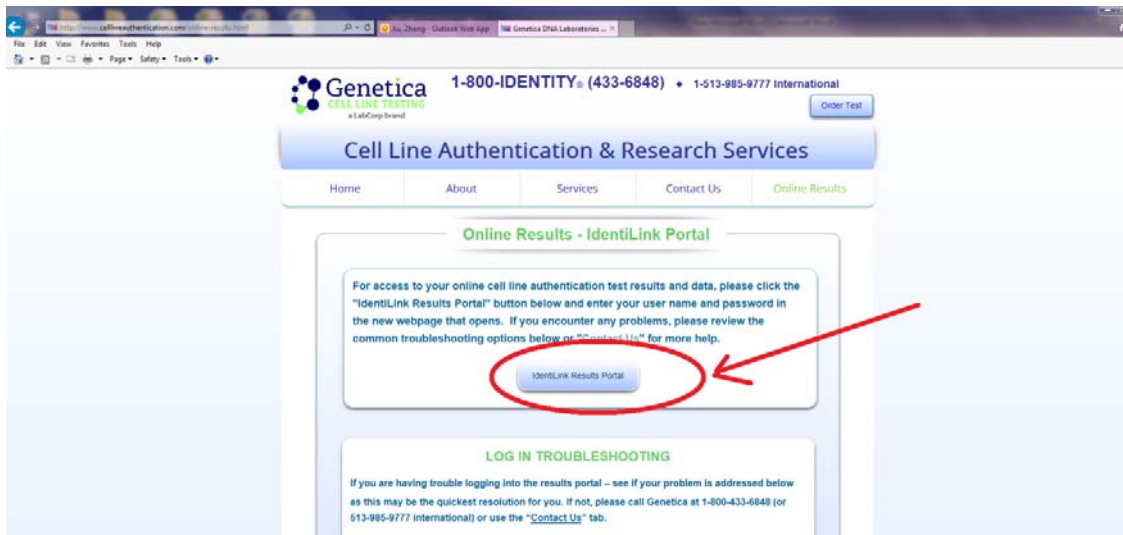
http://www.celllineauthentication.com/online-results.html
Xu Zhang - Outlook Web App
Genetica DNA Laboratories ...
File Edit View Favorites Tools Help
Page ▾ Safety ▾ Tools ▾

Genetica
CELL LINE TESTING
a LabCorp brand

1-800-IDENTITY® (433-6848) • 1-513-985-9777 International

Order Test

Cell Line Authentication & Research Services

Home | About | Services | Contact Us | Online Results

Online Results - IdentiLink Portal

For access to your online cell line authentication test results and data, please click the "IdentiLink Results Portal" button below and enter your user name and password in the new webpage that opens. If you encounter any problems, please review the common troubleshooting options below or "Contact Us" for more help.

IdentiLink Results Portal

LOG IN TROUBLESHOOTING

If you are having trouble logging into the results portal – see if your problem is addressed below as this may be the quickest resolution for you. If not, please call Genetica at 1-800-433-6848 (or 513-985-9777 international) or use the "Contact Us" tab.